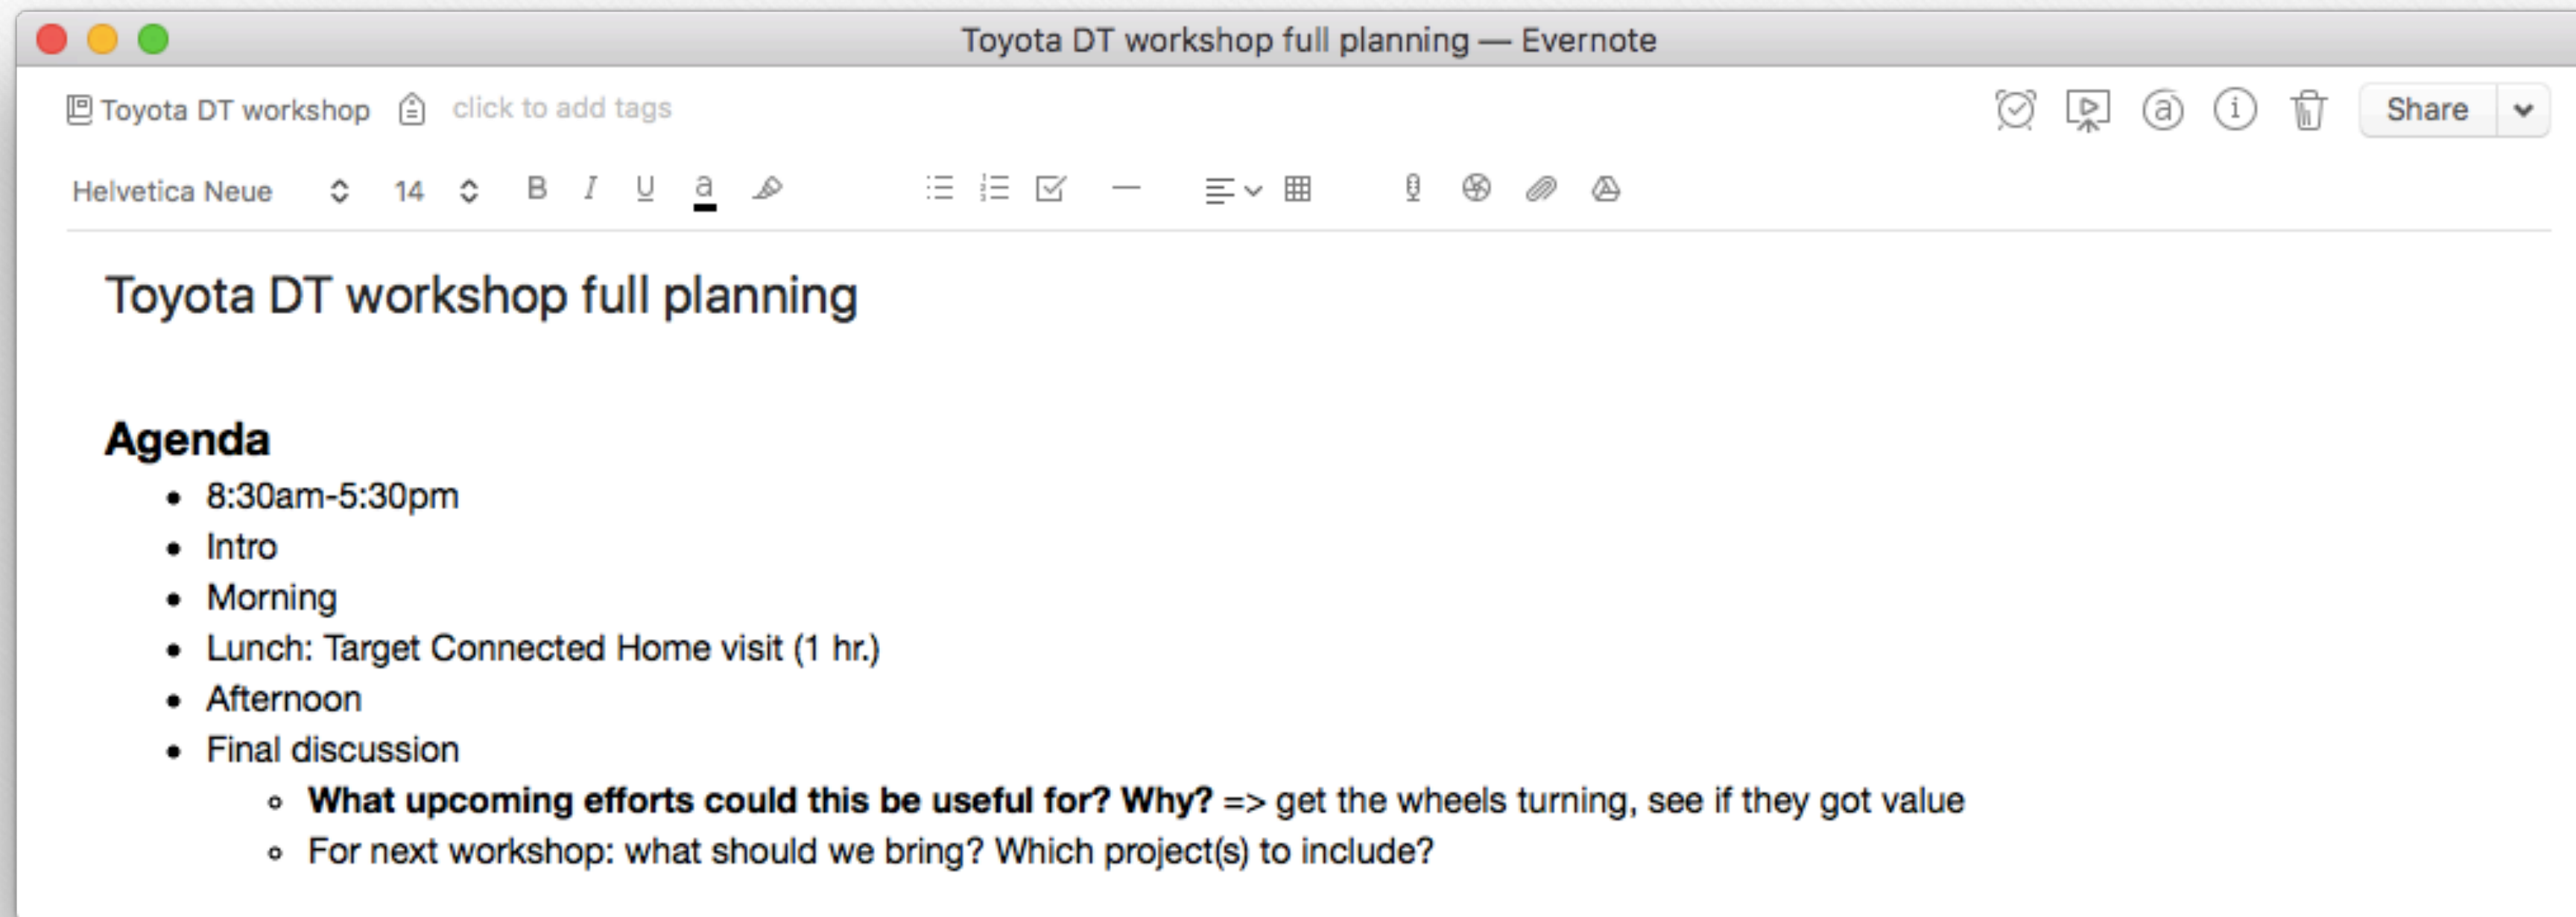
Toyota DT workshop full planning — Evernote

Toyota DT workshop click to add tags

Share

Helvetica Neue 14 B I U a

Toyota DT workshop full planning

**Agenda**

- 8:30am-5:30pm
- Intro
- Morning
- Lunch: Target Connected Home visit (1 hr.)
- Afternoon
- Final discussion
  - **What upcoming efforts could this be useful for? Why?** => get the wheels turning, see if they got value
  - For next workshop: what should we bring? Which project(s) to include?